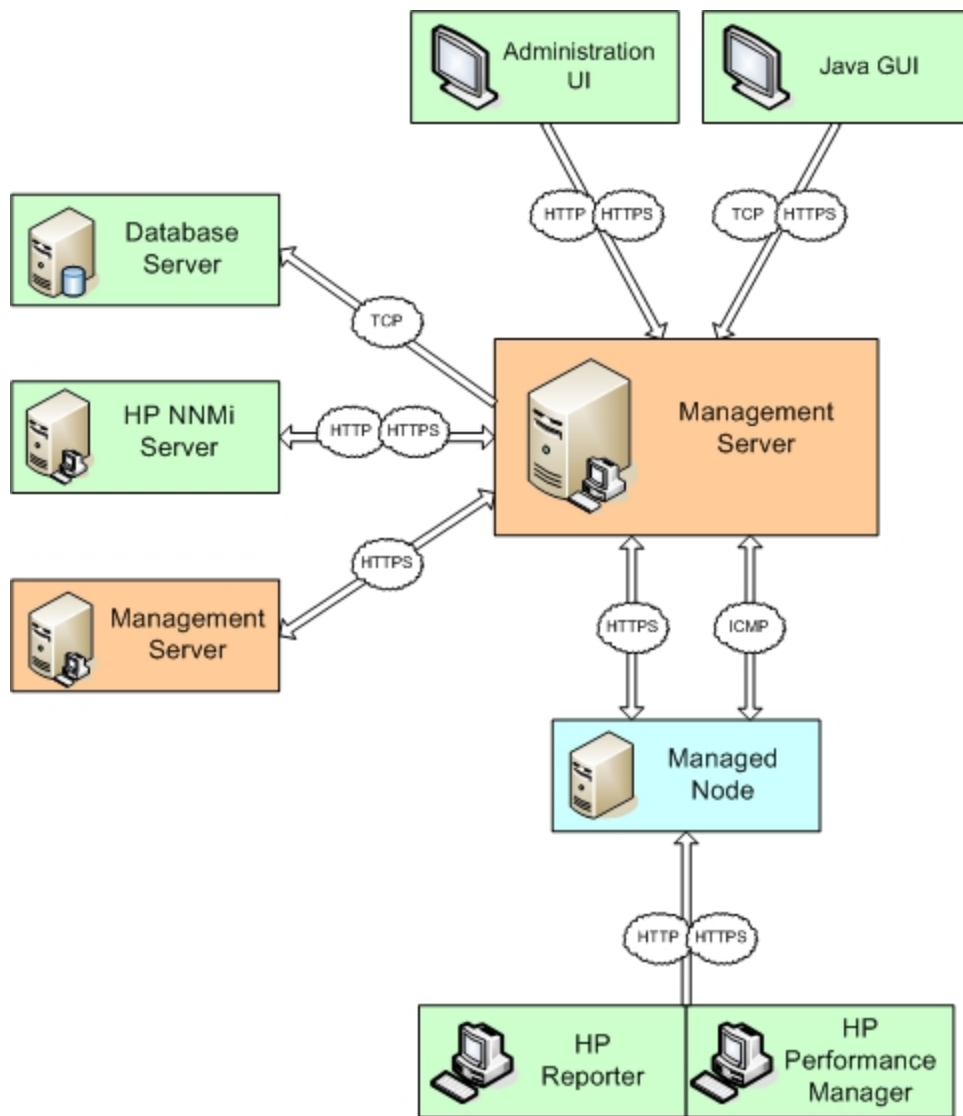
Administration UI

Java GUI

HTTP HTTPS

TCP HTTPS

Database Server

TCP

Management Server

HP NNMi Server

HTTP HTTPS

HTTPS

Management Server

HTTPS

ICMP

Managed Node

HTTP HTTPS

HP Reporter

HP Performance Manager